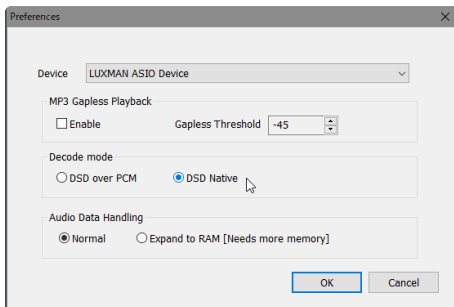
Preferences

Device LUXMAN ASIO Device

MP3 Gapless Playback

Enable

Gapless Threshold -45

Decode mode

DSD over PCM

DSD Native

Audio Data Handling

Normal

Expand to RAM [Needs more memory]

OK

Cancel